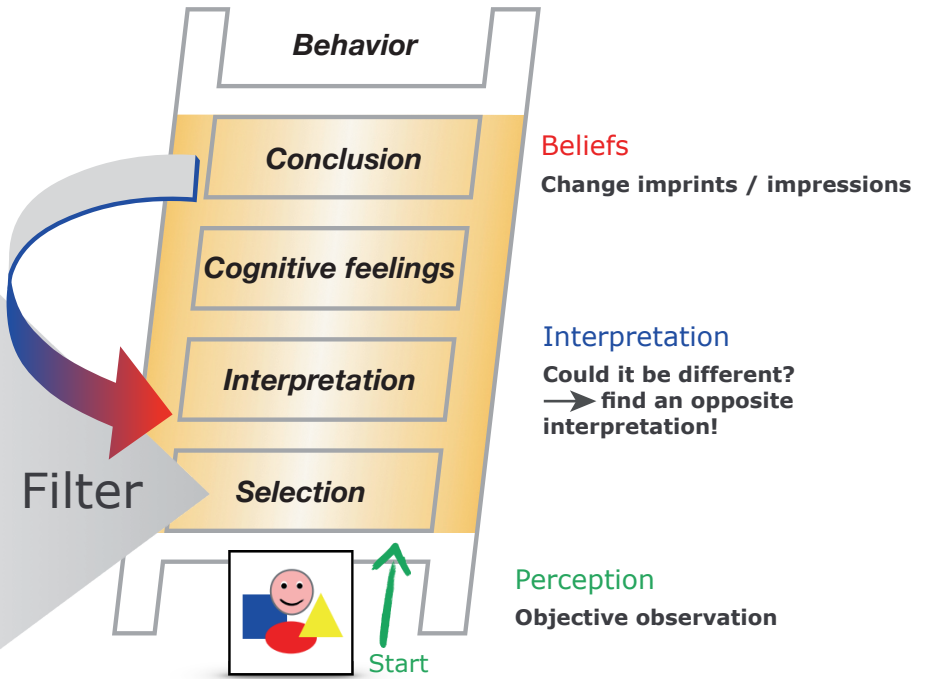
Behavior

Conclusion

Cognitive feelings

Interpretation

Selection

Filter

Beliefs
Change imprints / impressions

Interpretation
Could it be different?
→ find an opposite interpretation!

Perception
Objective observation

Start